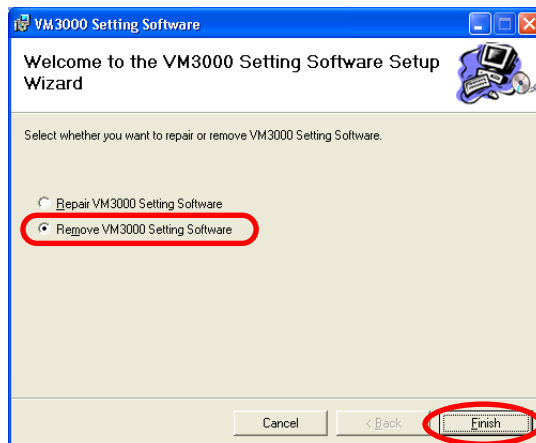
VM3000 Setting Software

Welcome to the VM3000 Setting Software Setup Wizard

Select whether you want to repair or remove VM3000 Setting Software.

Repair VM3000 Setting Software

Remove VM3000 Setting Software

Cancel

< Back

Finish